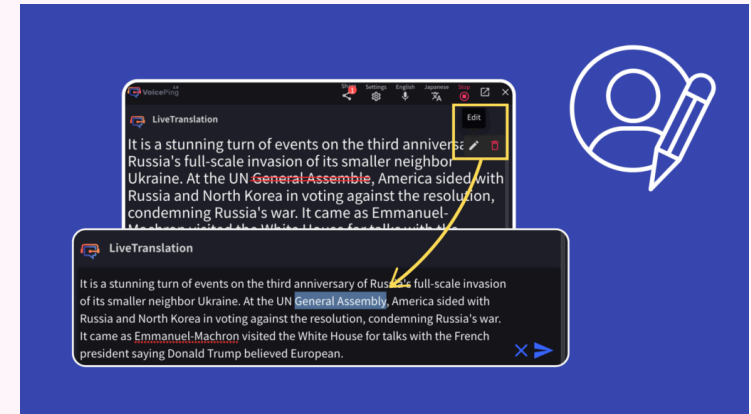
VoicePing Share Settings English Japanese Stop

LiveTranslation

Edit

It is a stunning turn of events on the third anniversa Russia's full-scale invasion of its smaller neighbor Ukraine. At the UN General Assemble, America sided with Russia and North Korea in voting against the resolution, condemning Russia's war. It came as Emmanuel-Macron visited the White House for talks with the

LiveTranslation

It is a stunning turn of events on the third anniversary of Russia's full-scale invasion of its smaller neighbor Ukraine. At the UN General Assembly, America sided with Russia and North Korea in voting against the resolution, condemning Russia's war. It came as Emmanuel-Machron visited the White House for talks with the French president saying Donald Trump believed European.